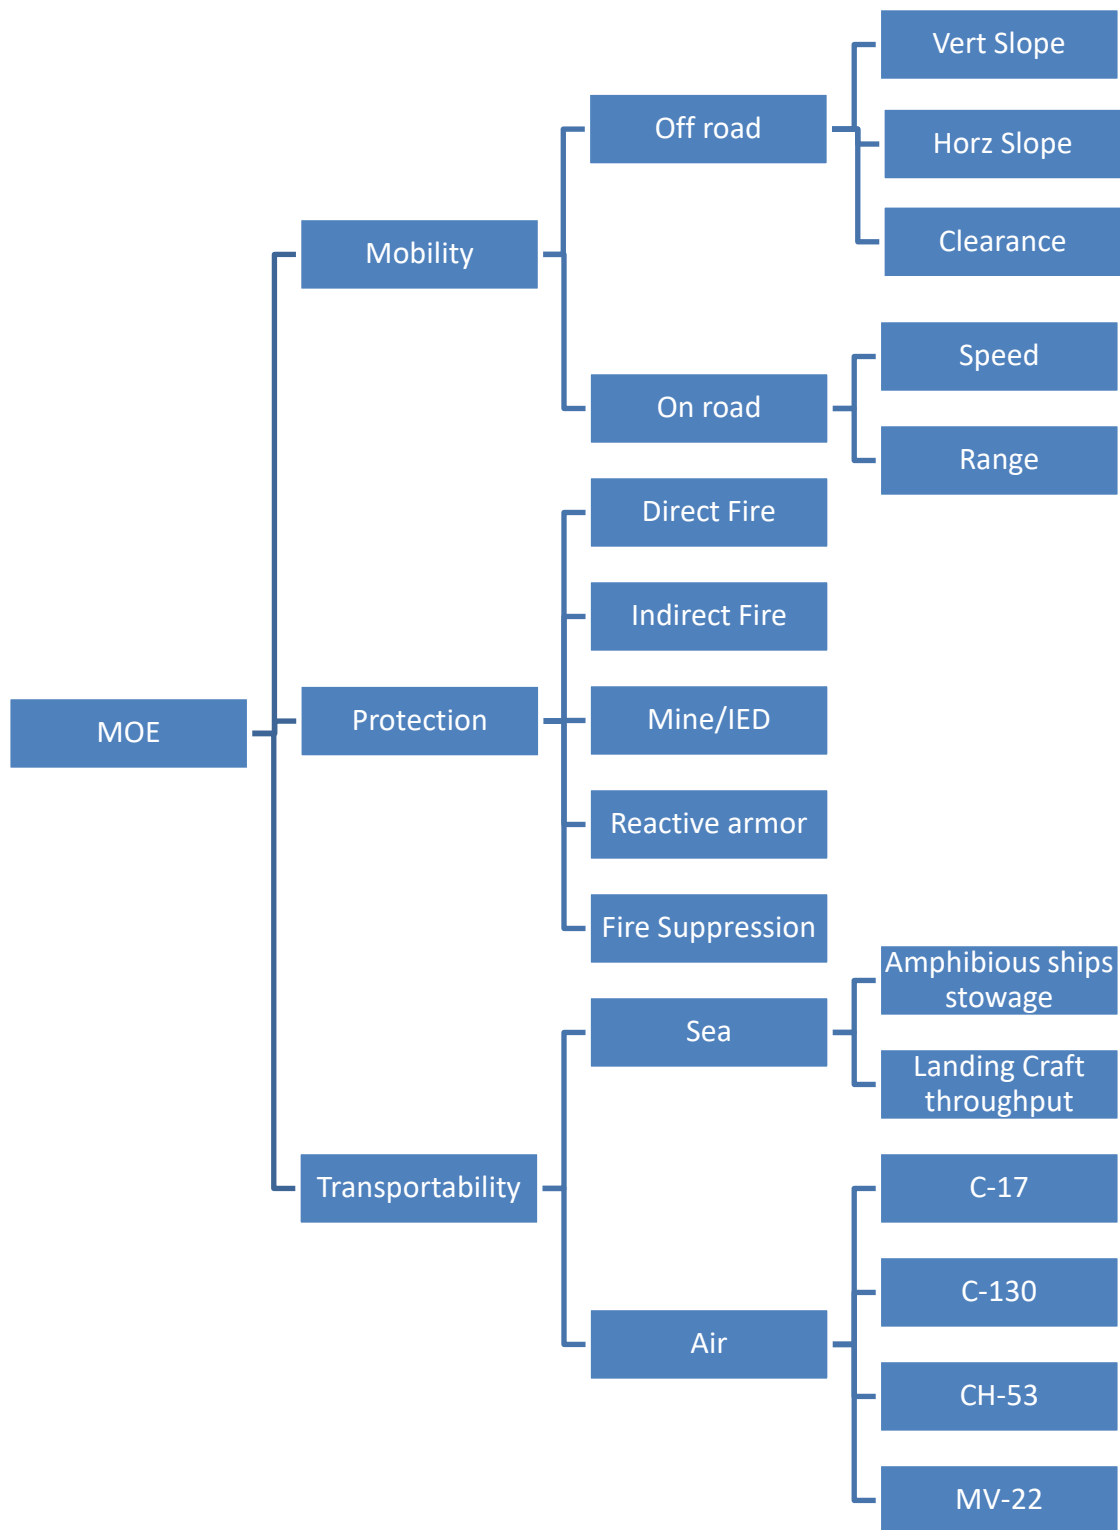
MOE

Mobility

Off road

Vert Slope

Horz Slope

Clearance

On road

Speed

Range

Protection

Direct Fire

Indirect Fire

Mine/IED

Reactive armor

Fire Suppression

Transportability

Sea

Amphibious ships stowage

Landing Craft throughput

Air

C-17

C-130

CH-53

MV-22